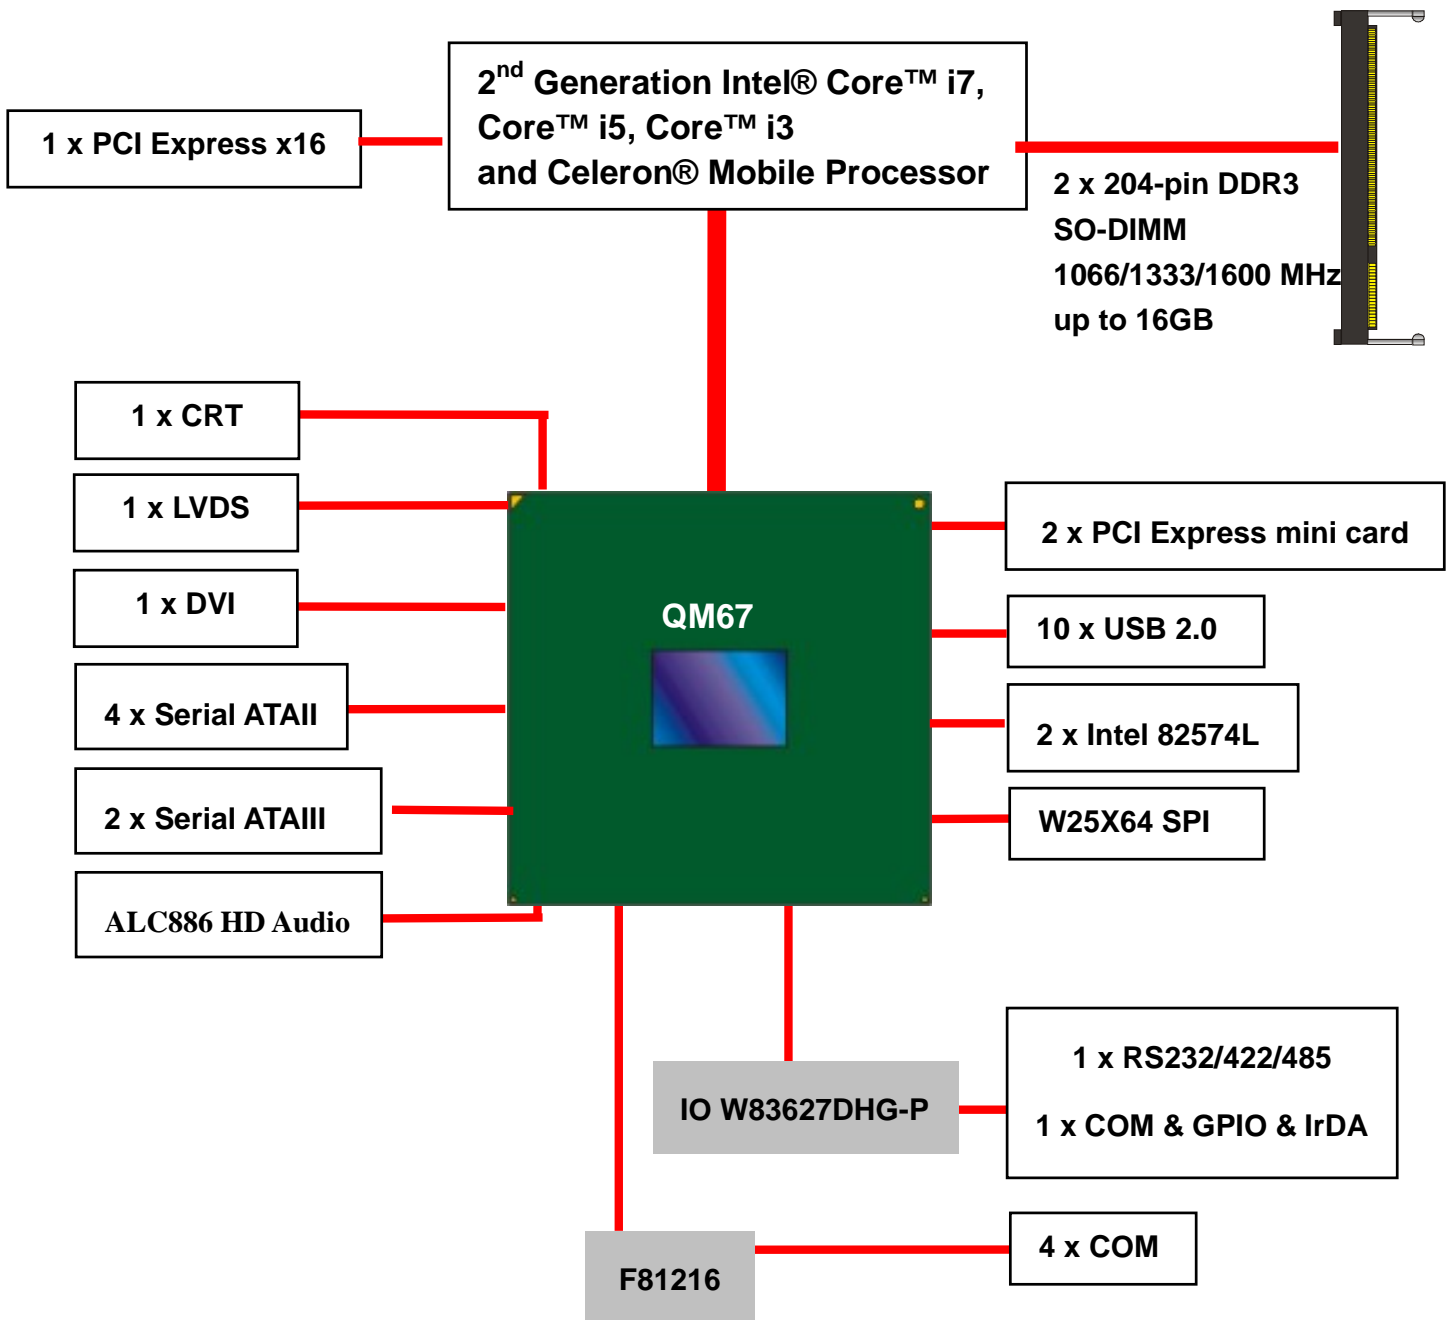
1 x PCI Express x16

2$^{nd}$ Generation Intel® Core™ i7, Core™ i5, Core™ i3 and Celeron® Mobile Processor

2 x 204-pin DDR3 SO-DIMM 1066/1333/1600 MHz up to 16GB

1 x CRT

1 x LVDS

1 x DVI

4 x Serial ATAII

2 x Serial ATAIII

ALC886 HD Audio

QM67

2 x PCI Express mini card

10 x USB 2.0

2 x Intel 82574L

W25X64 SPI

IO W83627DHG-P

1 x RS232/422/485

1 x COM & GPIO & IrDA

F81216

4 x COM